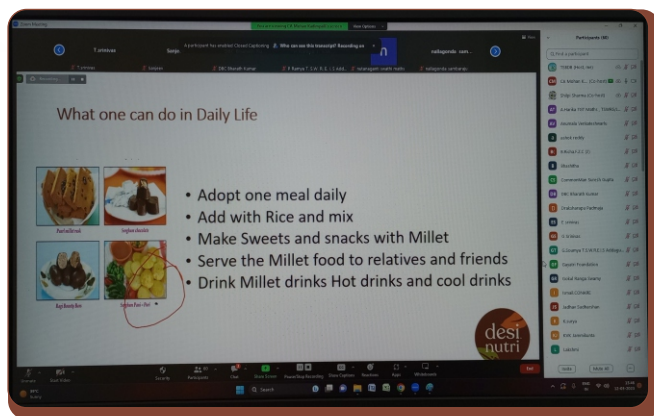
What one can do in Daily Life

• Adopt one meal daily
• Add with Rice and mix
• Make Sweets and snacks with Millet
• Serve the Millet food to relatives and friends
• Drink Millet drinks Hot drinks and cool drinks

desi nutri

Zoom Meeting

T.srinivas

A participant has enabled Closed Captioning. Who can see this transcript? Recording on

nallagonda sam...

Participants

Security

Participants

Chat

Share Screen

Show Captions

Reactions

Apps

Whiteboards

End

Invite

Mute All

Search